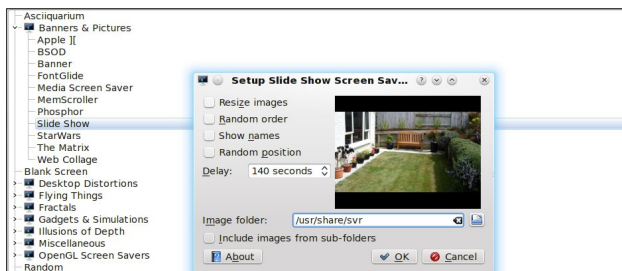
Asciiquarium
Banners & Pictures
Apple ][
BSOD
Banner
FontGlide
Media Screen Saver
MemScroller
Phosphor
Slide Show
StarWars
The Matrix
Web Collage
Blank Screen
Desktop Distortions
Flying Things
Fractals
Gadgets & Simulations
Illusions of Depth
Miscellaneous
OpenGL Screen Savers
Random

Setup Slide Show Screen Sav...

Resize images
Random order
Show names
Random position
Delay: 140 seconds
Image folder: /usr/share/svr
Include images from sub-folders
About
OK
Cancel